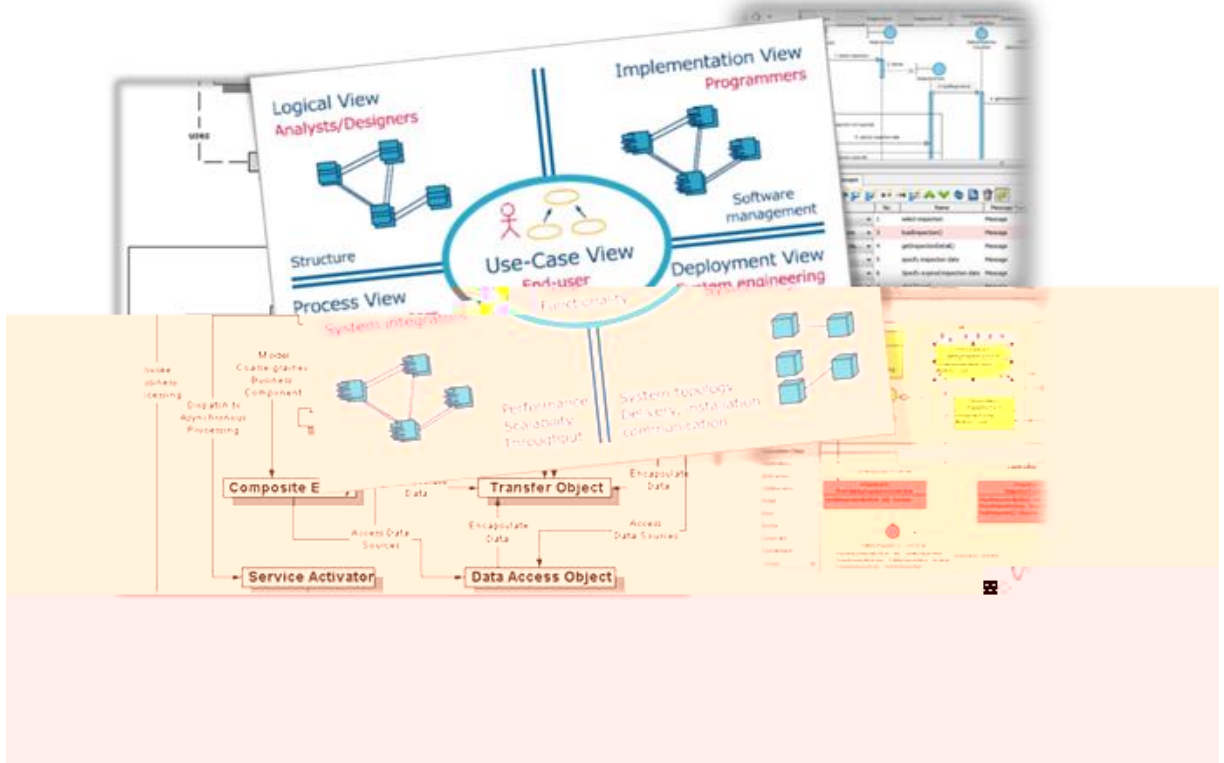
Logical View
Analysts/Designers

Implementation View
Programmers

Structure

Software management

Use-Case View
End-user
Functionality

Deployment View
System engineering

Process View
System integrators

Performance
Scalability
Throughput

System topology
Delivery, installation
communication

Invoke
Business
Processing

Model
Coarse-grained
Business
Component

Dispatch to
Asynchronous
Processing

Composite E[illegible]

Data

Transfer Object

Encapsulate
Data

Access Data
Sources

Encapsulate
Data

Access
Data Sources

Service Activator

Data Access Object